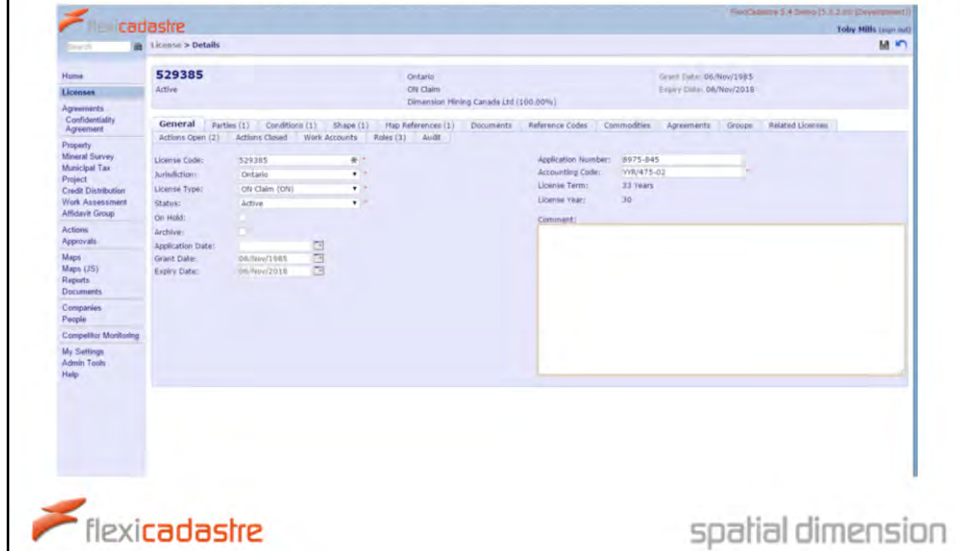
flexicadastre

FlexiCadastre 5.4 Demo (5.3.2.0) (Development)

Toby Mills (sign out)

Search

License > Details

Home
Licenses
Agreements
Confidentiality Agreement
Property
Mineral Survey
Municipal Tax
Project
Credit Distribution
Work Assessment
Affidavit Group
Actions
Approvals
Maps
Maps (JS)
Reports
Documents
Companies
People
Competitor Monitoring
My Settings
Admin Tools
Help

529385
Active

Ontario
ON Claim
Dimension Mining Canada Ltd (100.00%)

Grant Date: 06/Nov/1985
Expiry Date: 06/Nov/2018

General | Parties (1) | Conditions (1) | Shape (1) | Map References (1) | Documents | Reference Codes | Commodities | Agreements | Groups | Related Licenses
Actions Open (2) | Actions Closed | Work Accounts | Roles (3) | Audit

License Code: 529385
Jurisdiction: Ontario
License Type: ON Claim (ON)
Status: Active
On Hold:
Archive:
Application Date:
Grant Date: 06/Nov/1985
Expiry Date: 06/Nov/2018

Application Number: 8975-845
Accounting Code: YYR/475-02
License Term: 33 Years
License Year: 30
Comment:

flexicadastre

spatial dimension